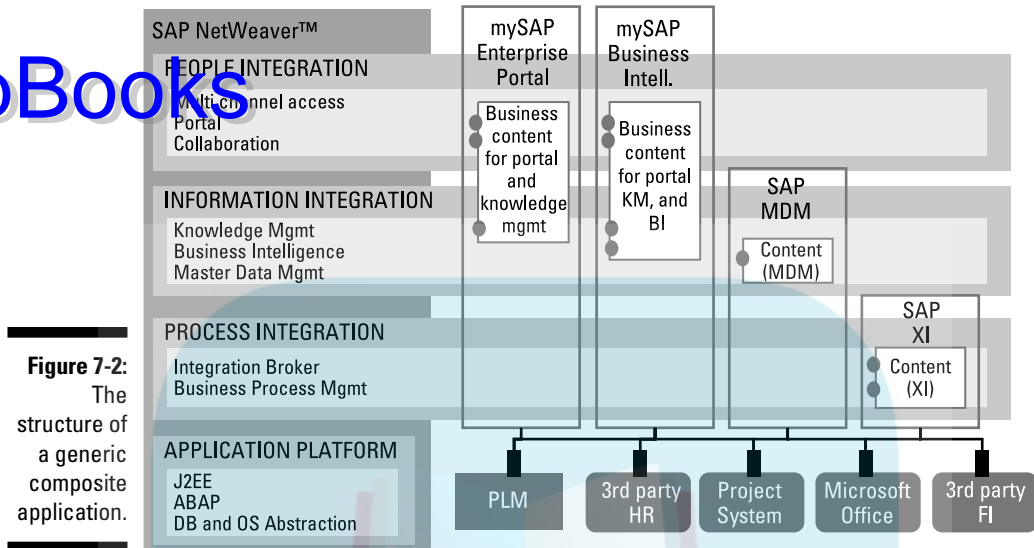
oBooks

Figure 7-2: The structure of a generic composite application.

SAP NetWeaver™

PEOPLE INTEGRATION
Multi-channel access
Portal
Collaboration

INFORMATION INTEGRATION
Knowledge Mgmt
Business Intelligence
Master Data Mgmt

PROCESS INTEGRATION
Integration Broker
Business Process Mgmt

APPLICATION PLATFORM
J2EE
ABAP
DB and OS Abstraction

mySAP Enterprise Portal
Business content for portal and knowledge mgmt

mySAP Business Intell.
Business content for portal KM, and BI

SAP MDM
Content (MDM)

SAP XI
Content (XI)

PLM

3rd party HR

Project System

Microsoft Office

3rd party FI